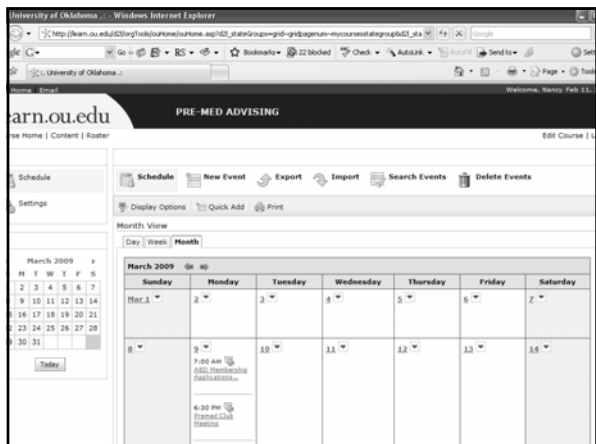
University of Oklahoma .: - Windows Internet Explorer

http://learn.ou.edu/d2l/orgTools/ouHome/ouHome.asp?d2l_stateGroups=grid-gridpagenum-mycoursesstategroup&d2l_sta

Google

gle G- Go Bookmarks 22 blocked Check AutoLink AutoFill Send to

:: University of Oklahoma .:

Page Tools

Home Email

Welcome, Nancy Feb 11,

earn.ou.edu

PRE-MED ADVISING

rse Home | Content | Roster

Edit Course | L

Schedule

Settings

Schedule New Event Export Import Search Events Delete Events

Display Options Quick Add Print

Month View

Day Week Month

March 2009

| M | T | W | T | F | S |
|---|---|---|---|---|---|
| 2 | 3 | 4 | 5 | 6 | 7 |
| 9 | 10 | 11 | 12 | 13 | 14 |
| 16 | 17 | 18 | 19 | 20 | 21 |
| 23 | 24 | 25 | 26 | 27 | 28 |
| 30 | 31 | | | | |

Today

March 2009

| Sunday | Monday | Tuesday | Wednesday | Thursday | Friday | Saturday |
|---|---|---|---|---|---|---|
| Mar 1 | 2 | 3 | 4 | 5 | 6 | 7 |
| 8 | 9 7:00 AM AED Membership Applications... 6:30 PM Premed Club Meeting | 10 | 11 | 12 | 13 | 14 |